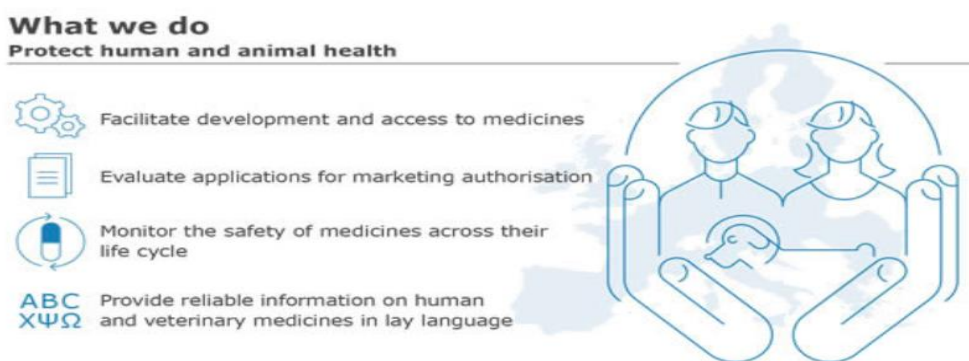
What we do
Protect human and animal health

Facilitate development and access to medicines

Evaluate applications for marketing authorisation

Monitor the safety of medicines across their life cycle

ABC
ΧΨΩ
Provide reliable information on human and veterinary medicines in lay language